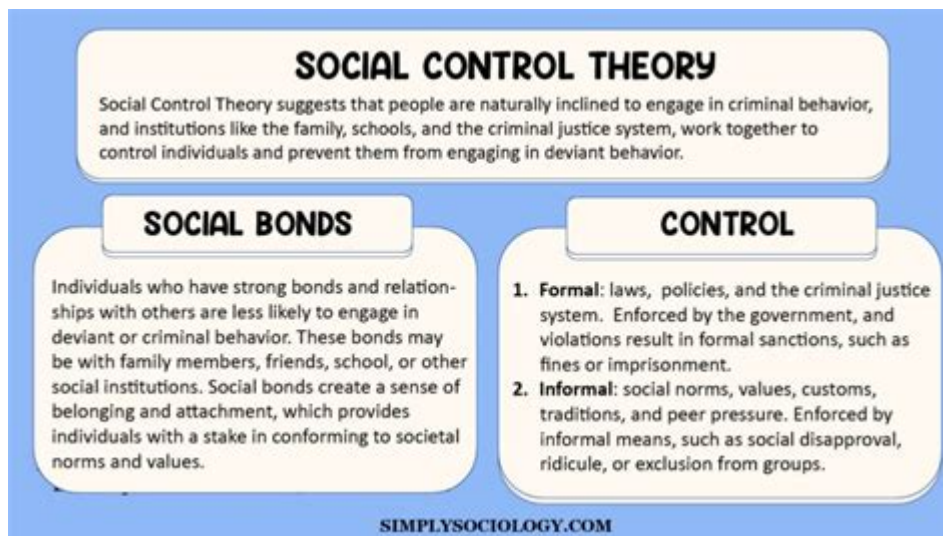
SOCIAL CONTROL THEORY

Social Control Theory suggests that people are naturally inclined to engage in criminal behavior, and institutions like the family, schools, and the criminal justice system, work together to control individuals and prevent them from engaging in deviant behavior.

SOCIAL BONDS

Individuals who have strong bonds and relationships with others are less likely to engage in deviant or criminal behavior. These bonds may be with family members, friends, school, or other social institutions. Social bonds create a sense of belonging and attachment, which provides individuals with a stake in conforming to societal norms and values.

CONTROL

1. **Formal**: laws, policies, and the criminal justice system. Enforced by the government, and violations result in formal sanctions, such as fines or imprisonment.
2. **Informal**: social norms, values, customs, traditions, and peer pressure. Enforced by informal means, such as social disapproval, ridicule, or exclusion from groups.

SIMPLYSOCIOLOGY.COM